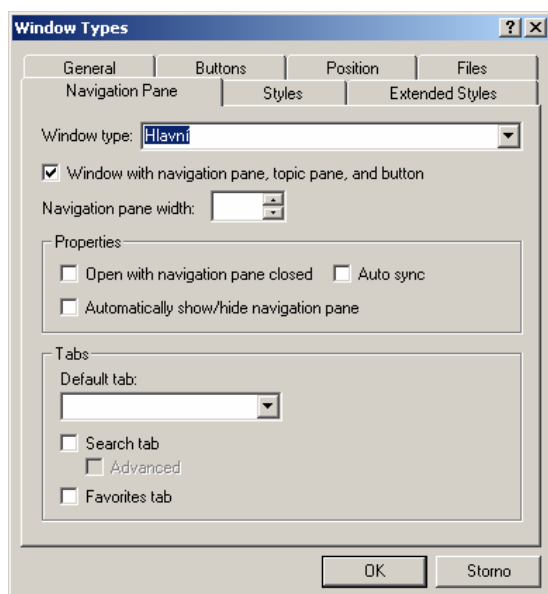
Window Types
?
X
General
Buttons
Position
Files
Navigation Pane
Styles
Extended Styles
Window type: Hlavní
Window with navigation pane, topic pane, and button
Navigation pane width:
Properties
Open with navigation pane closed
Auto sync
Automatically show/hide navigation pane
Tabs
Default tab:
Search tab
Advanced
Favorites tab
OK
Storno